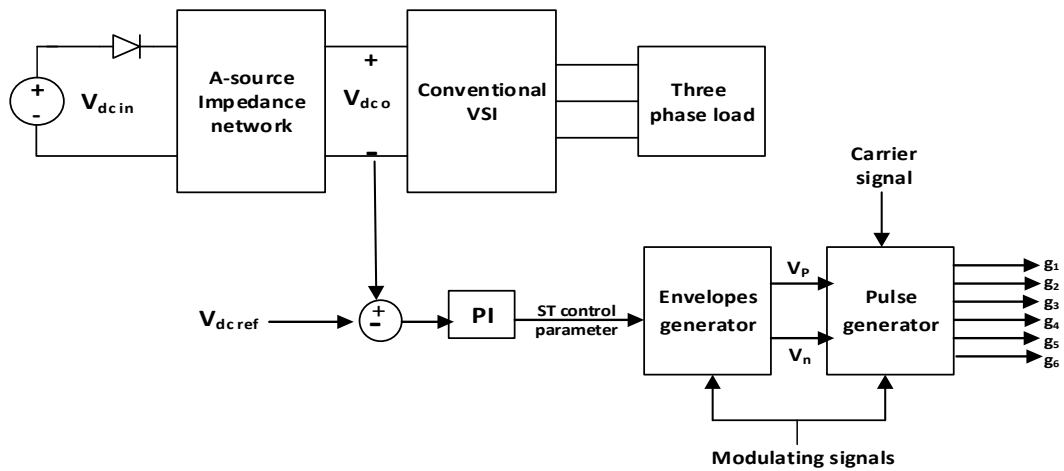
+
-
$V_{dc\,in}$

A-source Impedance network

+
$V_{dc\,o}$
-

Conventional VSI

Three phase load

Carrier signal

$V_{dc\,ref}$

+
-

PI

ST control parameter

Envelopes generator

$V_P$

$V_n$

Pulse generator

$g_1$
$g_2$
$g_3$
$g_4$
$g_5$
$g_6$

Modulating signals